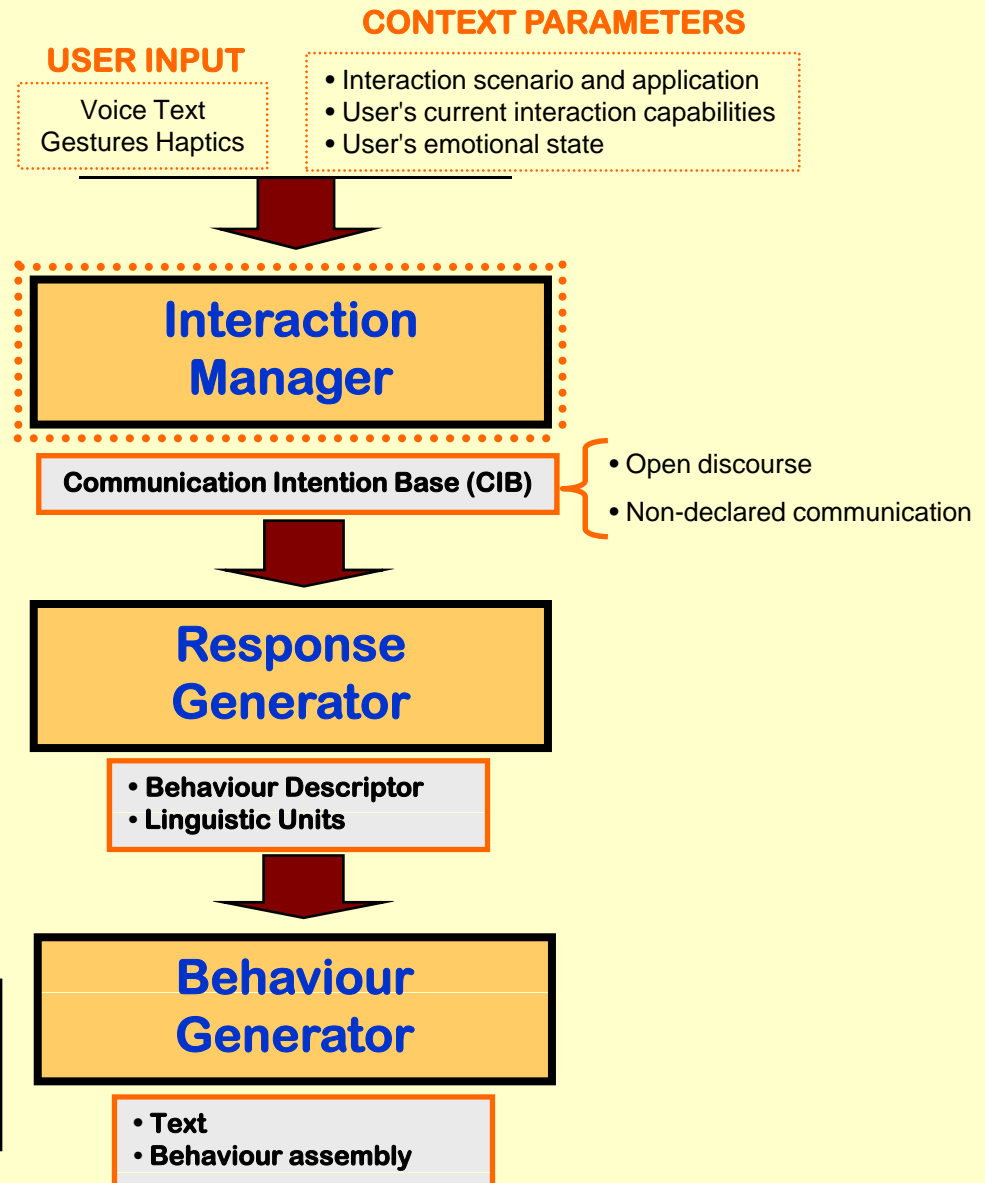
USER INPUT

Voice Text
Gestures Haptics

CONTEXT PARAMETERS

• Interaction scenario and application
• User's current interaction capabilities
• User's emotional state

Interaction Manager

Communication Intention Base (CIB)

• Open discourse
• Non-declared communication

Response Generator

• Behaviour Descriptor
• Linguistic Units

Behaviour Generator

• Text
• Behaviour assembly